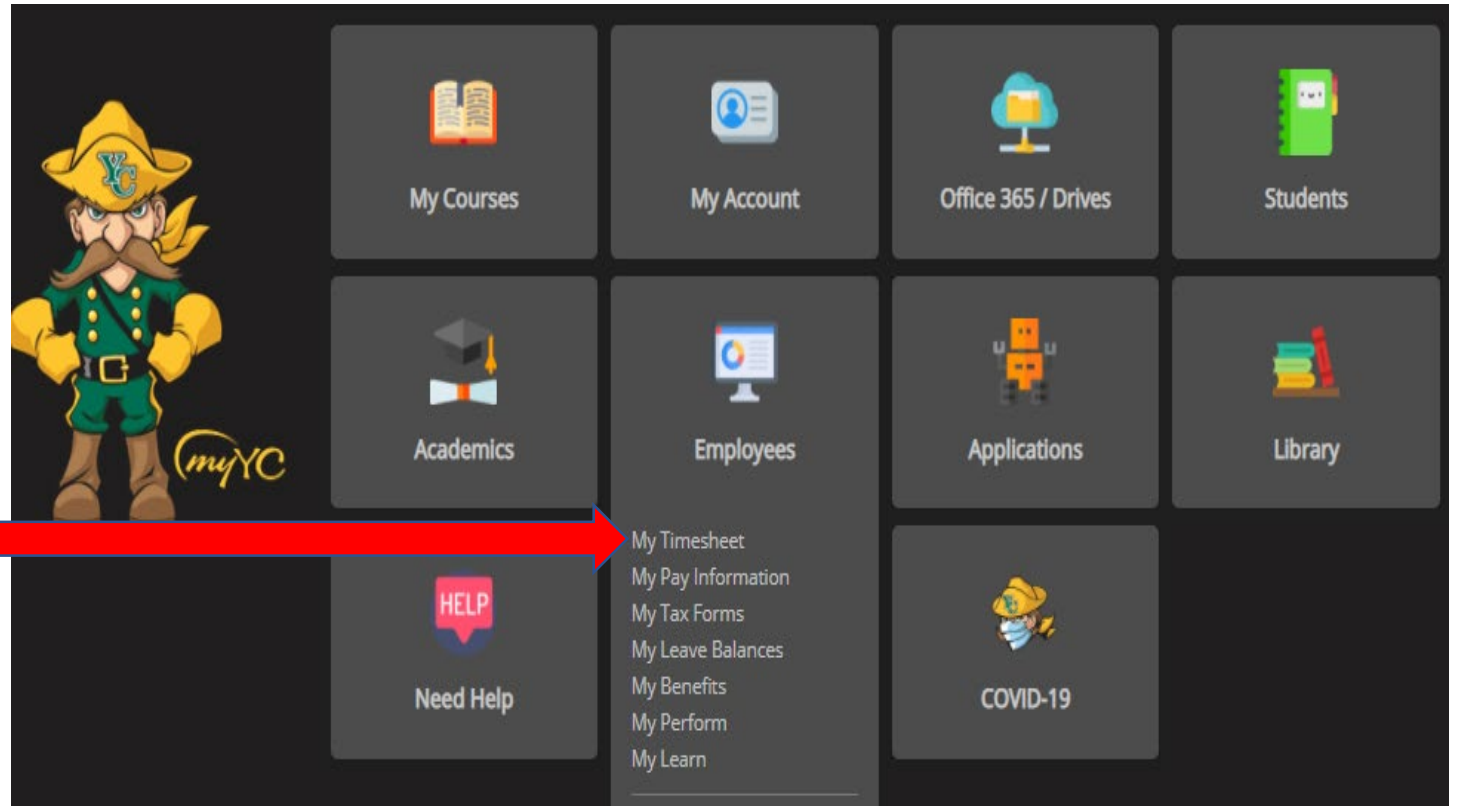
YC

myYC

My Courses

My Account

Office 365 / Drives

Students

Academics

Employees

Applications

Library

My Timesheet
My Pay Information
My Tax Forms
My Leave Balances
My Benefits
My Perform
My Learn

HELP

Need Help

COVID-19